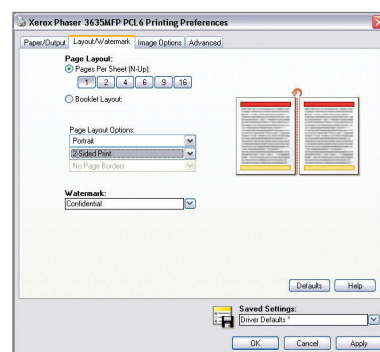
Xerox Phaser 3635MFP PCL6 Printing Preferences

Paper/Output | Layout/Watermark | Image Options | Advanced

Page Layout:
Pages Per Sheet (N-Up):
1 | 2 | 4 | 6 | 9 | 16

Booklet Layout:

Page Layout Options:
Portrait
2-Sided Print
No Page Borders

Watermark:
Confidential

Defaults | Help

Saved Settings:
Driver Defaults *

OK | Cancel | Apply